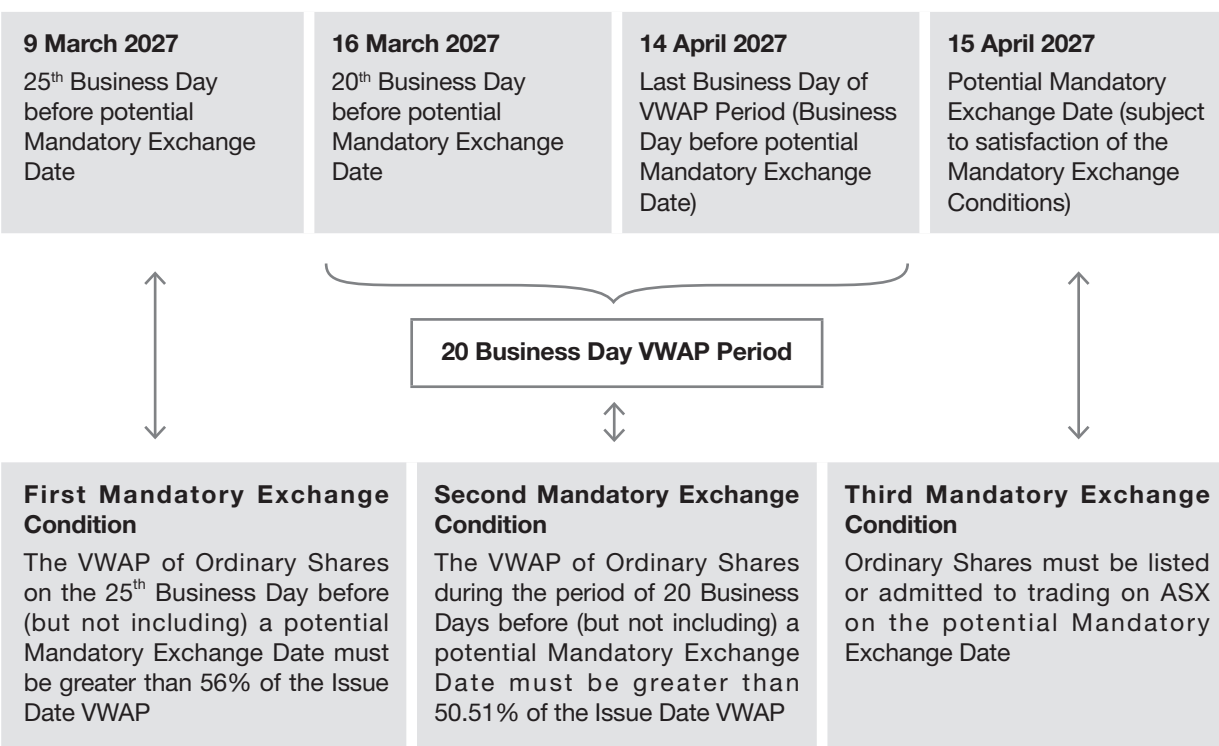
**9 March 2027**
$25^{th}$ Business Day before potential Mandatory Exchange Date

**16 March 2027**
$20^{th}$ Business Day before potential Mandatory Exchange Date

**14 April 2027**
Last Business Day of VWAP Period (Business Day before potential Mandatory Exchange Date)

**15 April 2027**
Potential Mandatory Exchange Date (subject to satisfaction of the Mandatory Exchange Conditions)

**20 Business Day VWAP Period**

**First Mandatory Exchange Condition**
The VWAP of Ordinary Shares on the $25^{th}$ Business Day before (but not including) a potential Mandatory Exchange Date must be greater than 56% of the Issue Date VWAP

**Second Mandatory Exchange Condition**
The VWAP of Ordinary Shares during the period of 20 Business Days before (but not including) a potential Mandatory Exchange Date must be greater than 50.51% of the Issue Date VWAP

**Third Mandatory Exchange Condition**
Ordinary Shares must be listed or admitted to trading on ASX on the potential Mandatory Exchange Date